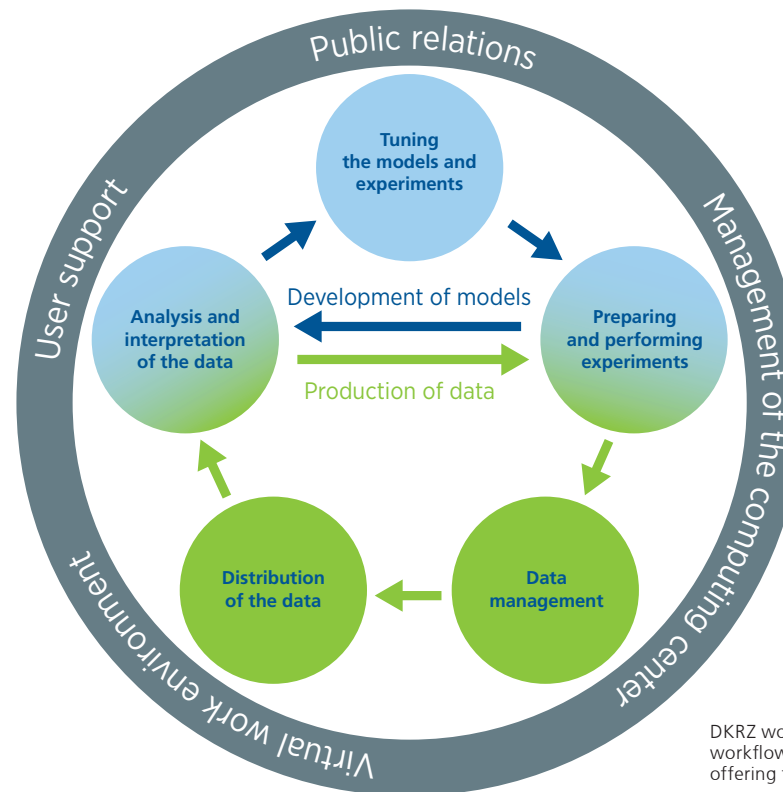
Public relations

Management of the computing center

Virtual work environment

User support

Tuning the models and experiments

Analysis and interpretation of the data

Development of models

Production of data

Preparing and performing experiments

Distribution of the data

Data management

DKRZ wo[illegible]
workflow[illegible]
offering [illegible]